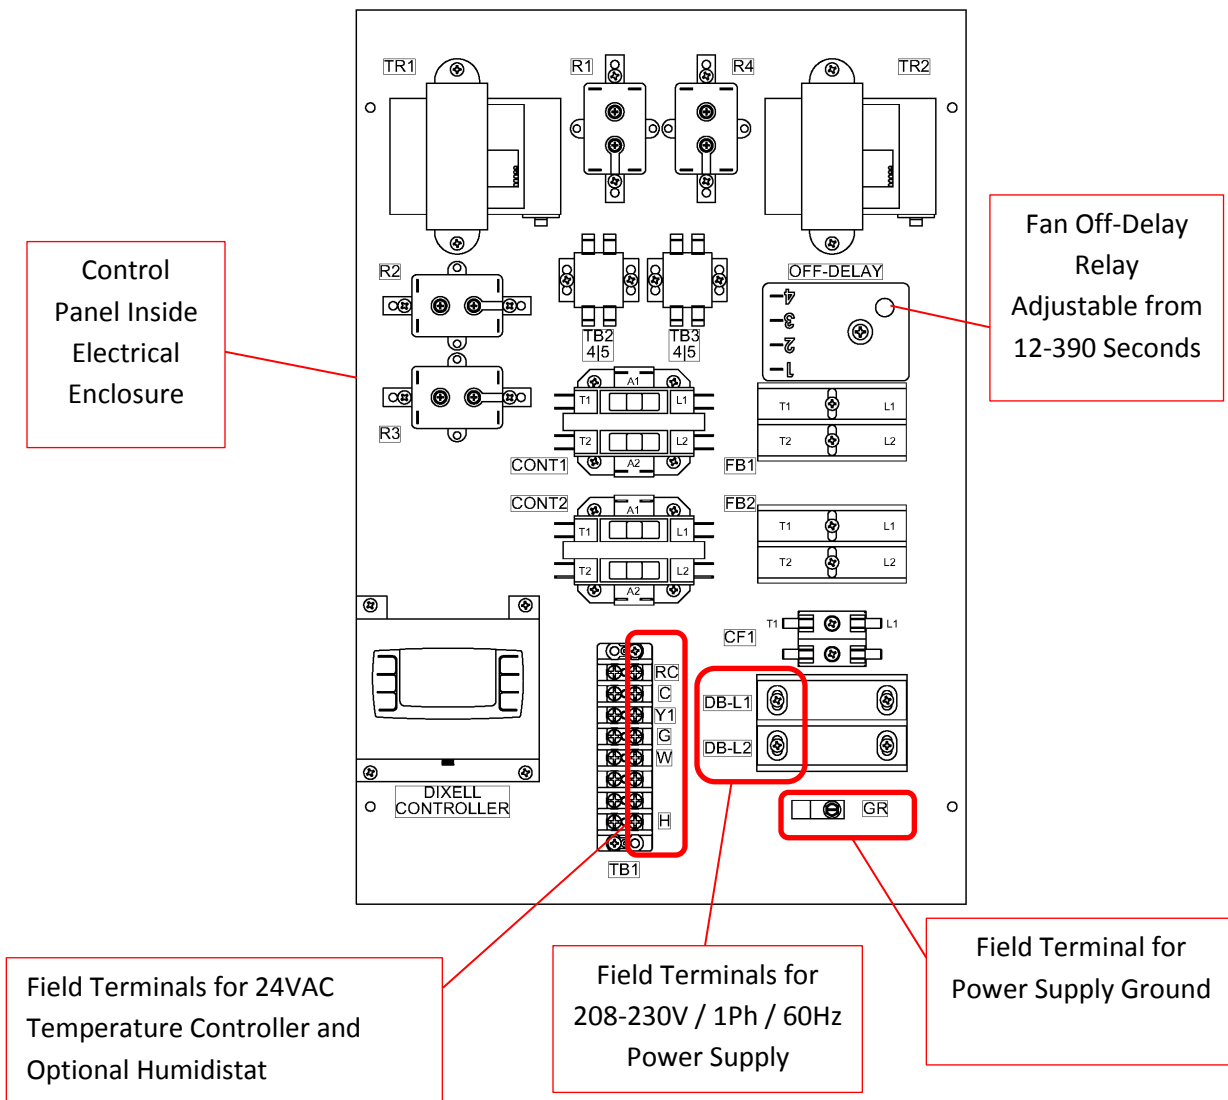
TR1
R1
R4
TR2

Control Panel Inside Electrical Enclosure

Fan Off-Delay Relay Adjustable from 12-390 Seconds

R2
TB2
4|5
TB3
4|5
OFF-DELAY
4
3
2
1
R3
A1
T1
L1
T2
L2
A2
CONT1
FB1
T1
L1
T2
L2
CONT2
FB2
A1
T1
L1
T2
L2
A2
T1
L1
T2
L2
CF1
T1
L1
RC
C
Y1
G
W
H
TB1
DB-L1
DB-L2
GR
DIXELL CONTROLLER

Field Terminals for 24VAC Temperature Controller and Optional Humidistat

Field Terminals for 208-230V / 1Ph / 60Hz Power Supply

Field Terminal for Power Supply Ground